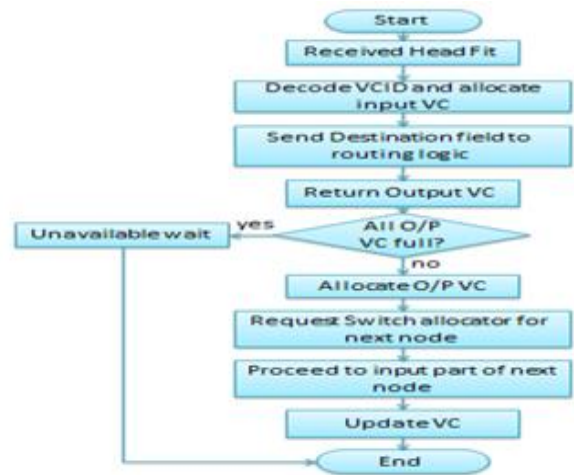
Start

Received Head Fit

Decode VCID and allocate input VC

Send Destination field to routing logic

Return Output VC

All O/P VC full?

yes

Unavailable wait

no

Allocate O/P VC

Request Switch allocator for next node

Proceed to input part of next node

Update VC

End